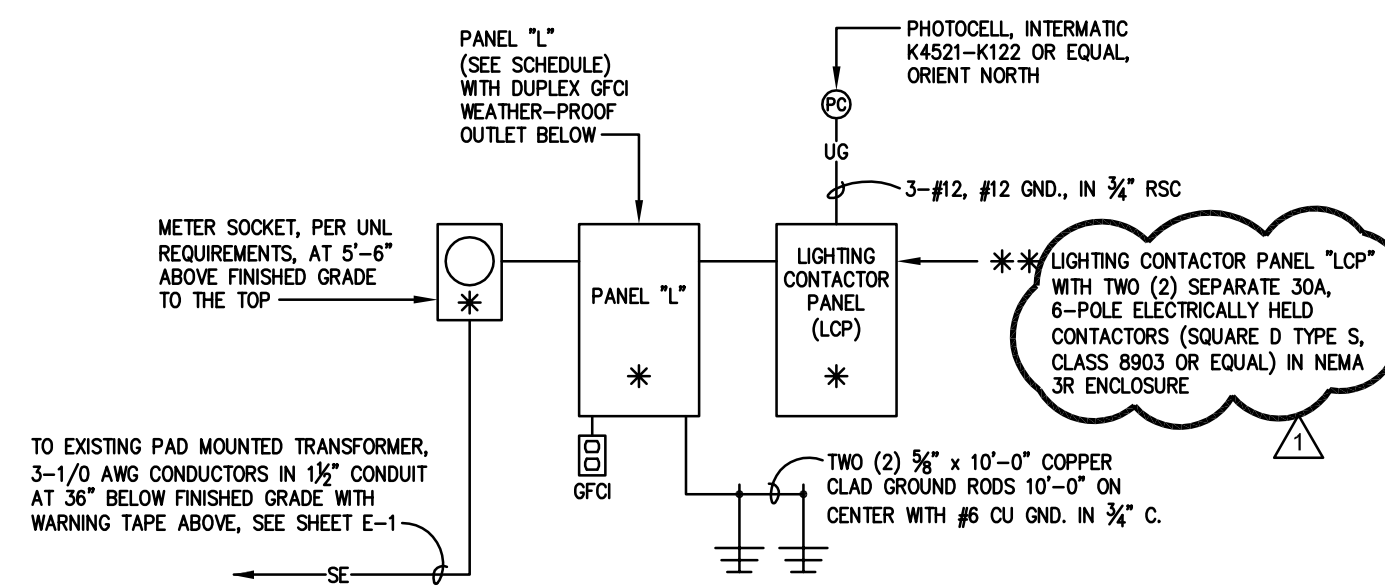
PANEL "L" (SEE SCHEDULE) WITH DUPLEX GFCI WEATHER-PROOF OUTLET BELOW

PHOTOCELL, INTERMATIC K4521-K122 OR EQUAL, ORIENT NORTH

PC

UG

3-#12, #12 GND., IN $\frac{3}{4}$" RSC

METER SOCKET, PER UNL REQUIREMENTS, AT 5'-6" ABOVE FINISHED GRADE TO THE TOP

PANEL "L"

LIGHTING CONTACTOR PANEL (LCP)

** LIGHTING CONTACTOR PANEL "LCP" WITH TWO (2) SEPARATE 30A, 6-POLE ELECTRICALLY HELD CONTACTORS (SQUARE D TYPE S, CLASS 8903 OR EQUAL) IN NEMA 3R ENCLOSURE

1

TO EXISTING PAD MOUNTED TRANSFORMER, 3-1/0 AWG CONDUCTORS IN 1$\frac{1}{2}$" CONDUIT AT 36" BELOW FINISHED GRADE WITH WARNING TAPE ABOVE, SEE SHEET E-1

GFCI

TWO (2) $\frac{5}{8}$" x 10'-0" COPPER CLAD GROUND RODS 10'-0" ON CENTER WITH #6 CU GND. IN $\frac{3}{4}$" C.

SE